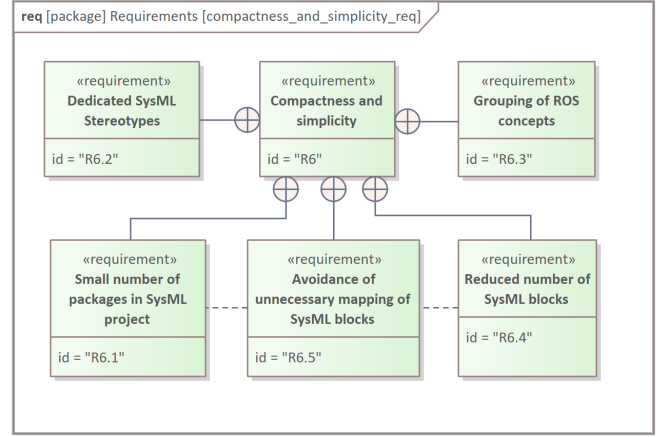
req [package] Requirements [compactness_and_simplicity_req]

«requirement»
Dedicated SysML Stereotypes

id = "R6.2"

«requirement»
Compactness and simplicity

id = "R6"

«requirement»
Grouping of ROS concepts

id = "R6.3"

«requirement»
Small number of packages in SysML project

id = "R6.1"

«requirement»
Avoidance of unnecessary mapping of SysML blocks

id = "R6.5"

«requirement»
Reduced number of SysML blocks

id = "R6.4"